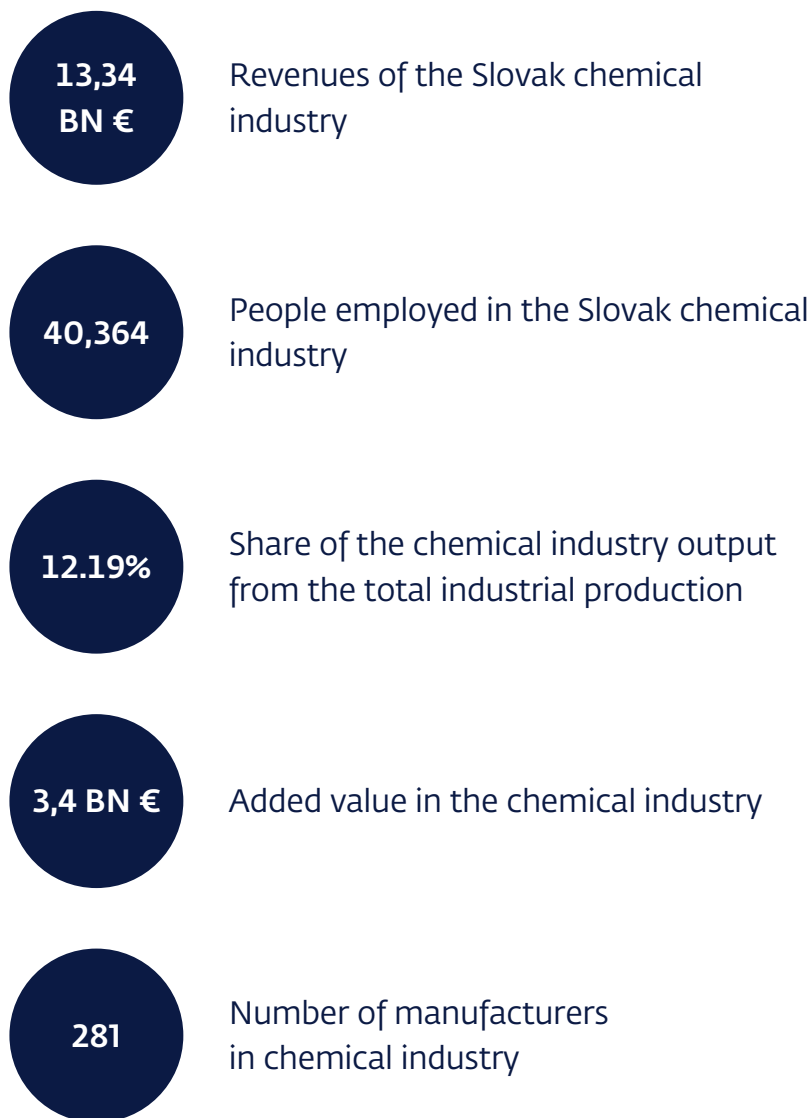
13,34 BN €

Revenues of the Slovak chemical industry

40,364

People employed in the Slovak chemical industry

12.19%

Share of the chemical industry output from the total industrial production

3,4 BN €

Added value in the chemical industry

281

Number of manufacturers in chemical industry